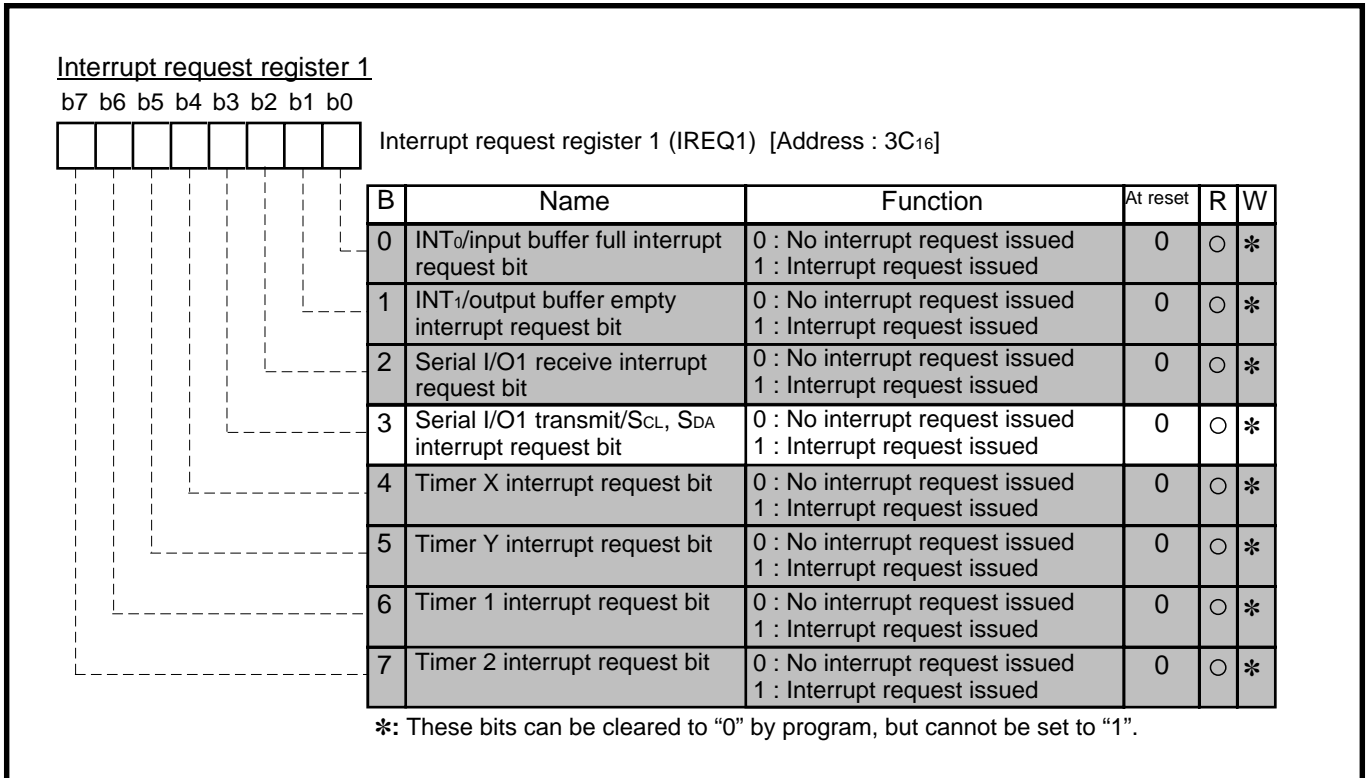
Interrupt request register 1

b7 b6 b5 b4 b3 b2 b1 b0

Interrupt request register 1 (IREQ1) [Address : $3C_{16}$]

| B | Name | Function | At reset | R | W |
|---|---|---|---|---|---|
| 0 | $INT_0$/input buffer full interrupt request bit | 0 : No interrupt request issued 1 : Interrupt request issued | 0 | ○ | ✻ |
| 1 | $INT_1$/output buffer empty interrupt request bit | 0 : No interrupt request issued 1 : Interrupt request issued | 0 | ○ | ✻ |
| 2 | Serial I/O1 receive interrupt request bit | 0 : No interrupt request issued 1 : Interrupt request issued | 0 | ○ | ✻ |
| 3 | Serial I/O1 transmit/$S_{CL}$, $S_{DA}$ interrupt request bit | 0 : No interrupt request issued 1 : Interrupt request issued | 0 | ○ | ✻ |
| 4 | Timer X interrupt request bit | 0 : No interrupt request issued 1 : Interrupt request issued | 0 | ○ | ✻ |
| 5 | Timer Y interrupt request bit | 0 : No interrupt request issued 1 : Interrupt request issued | 0 | ○ | ✻ |
| 6 | Timer 1 interrupt request bit | 0 : No interrupt request issued 1 : Interrupt request issued | 0 | ○ | ✻ |
| 7 | Timer 2 interrupt request bit | 0 : No interrupt request issued 1 : Interrupt request issued | 0 | ○ | ✻ |

✻: These bits can be cleared to “0” by program, but cannot be set to “1”.